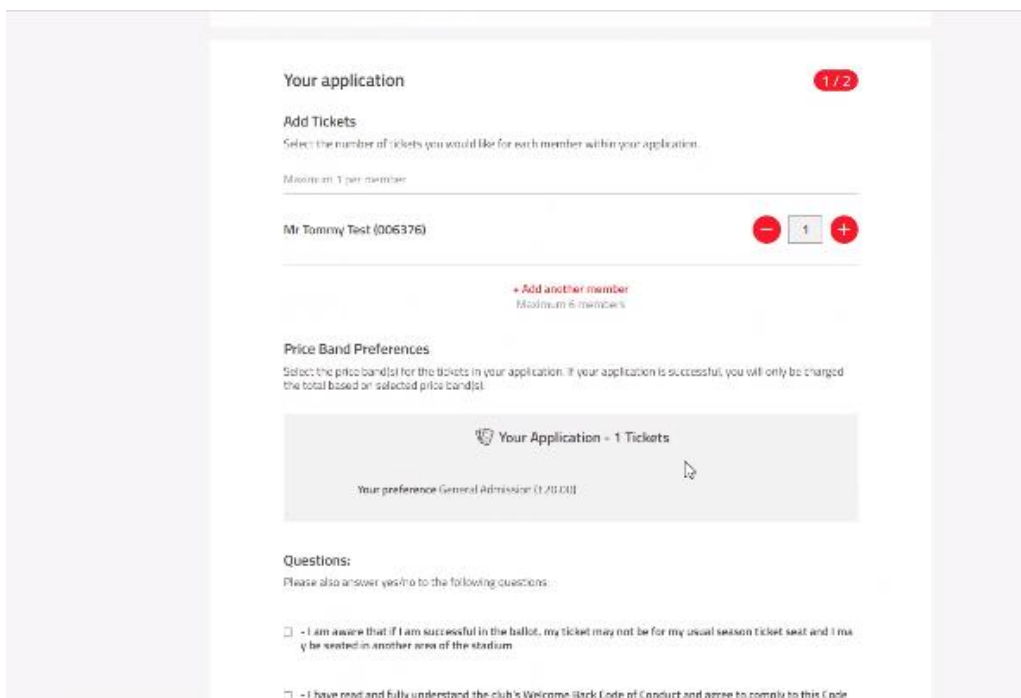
Your application

1 / 2

Add Tickets

Select the number of tickets you would like for each member within your application.

Maximum 1 per member

Mr Tommy Test (006376)

1

+ Add another member
Maximum 6 members

Price Band Preferences

Select the price band(s) for the tickets in your application. If your application is successful, you will only be charged the total based on selected price band(s).

Your Application - 1 Tickets

Your preference General Admission (£20.00)

Questions:

Please also answer yes/no to the following questions:

- I am aware that if I am successful in the ballot, my ticket may not be for my usual season ticket seat and I may be seated in another area of the stadium.

- I have read and fully understand the club's Welcome Back Code of Conduct and agree to comply to this Code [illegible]